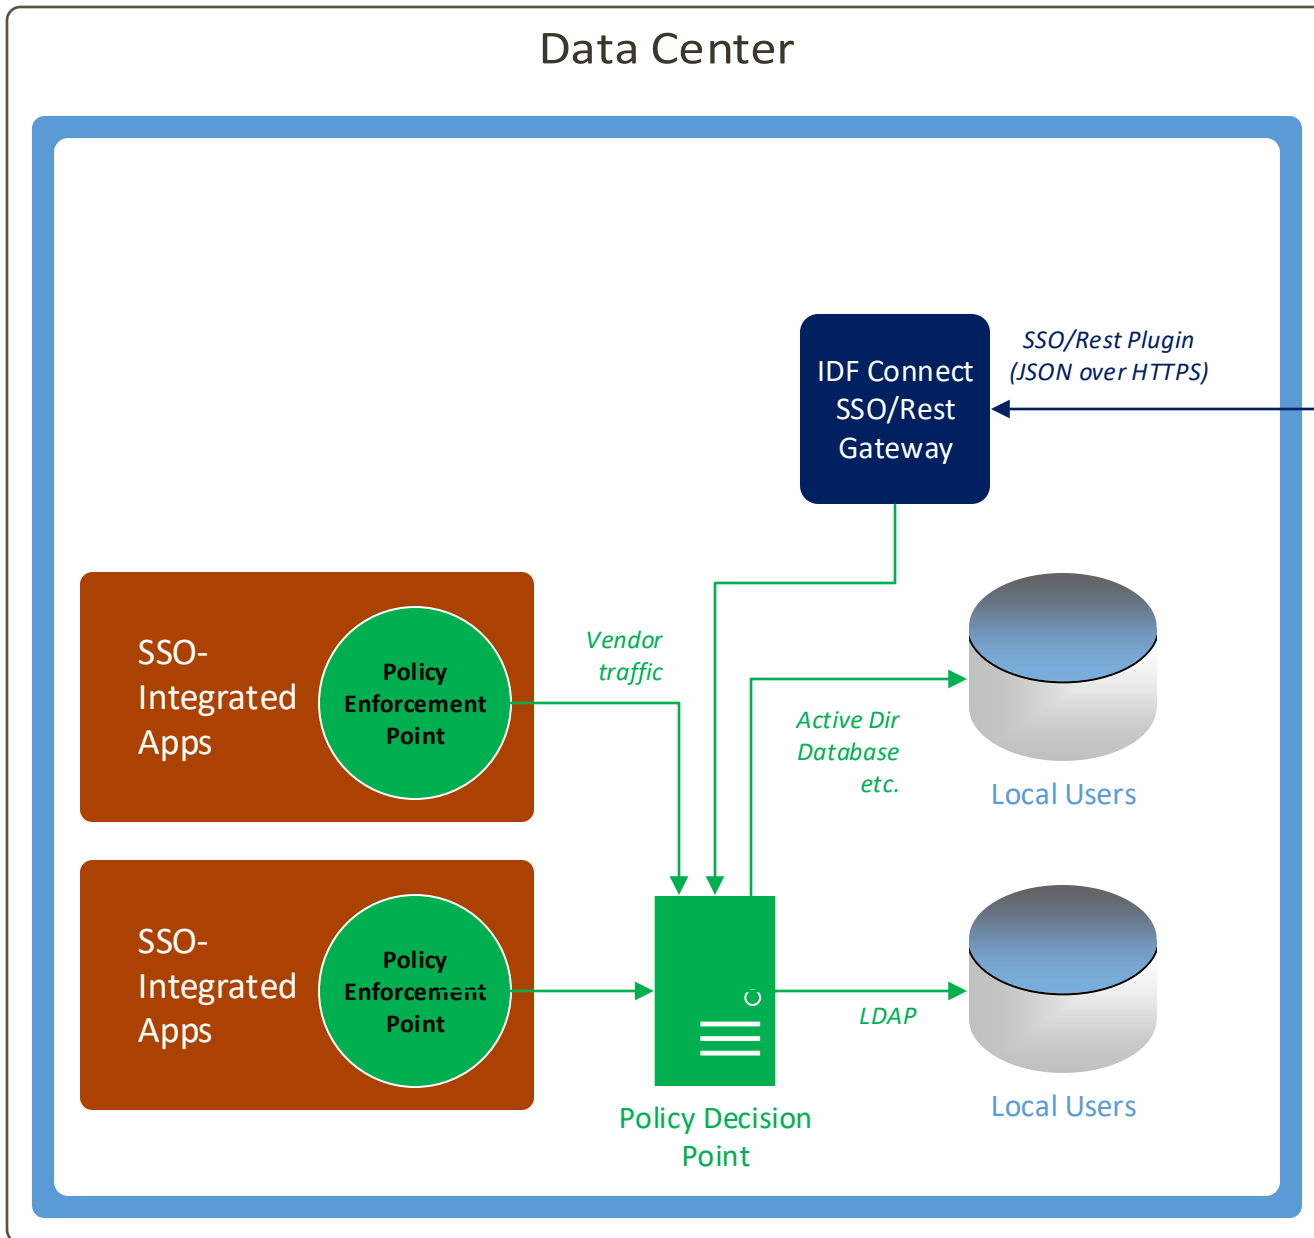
Data Center

IDF Connect SSO/Rest Gateway

SSO/Rest Plugin (JSON over HTTPS)

SSO-Integrated Apps

Policy Enforcement Point

Vendor traffic

Active Dir Database etc.

Local Users

SSO-Integrated Apps

Policy Enforcement Point

LDAP

Local Users

Policy Decision Point